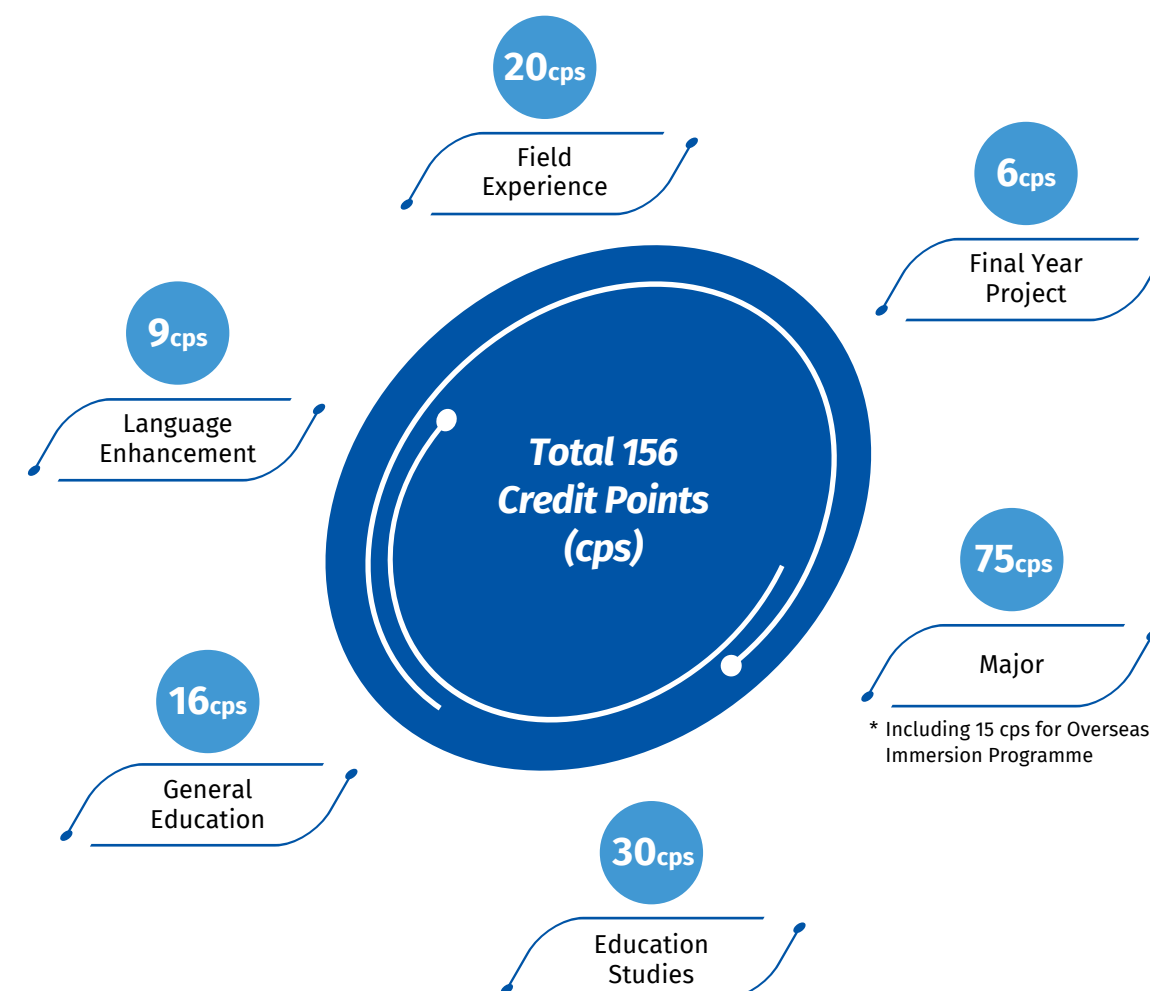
20cps

Field Experience

6cps

Final Year Project

9cps

Language Enhancement

Total 156 Credit Points (cps)

75cps

Major

* Including 15 cps for Overseas Immersion Programme

16cps

General Education

30cps

Education Studies